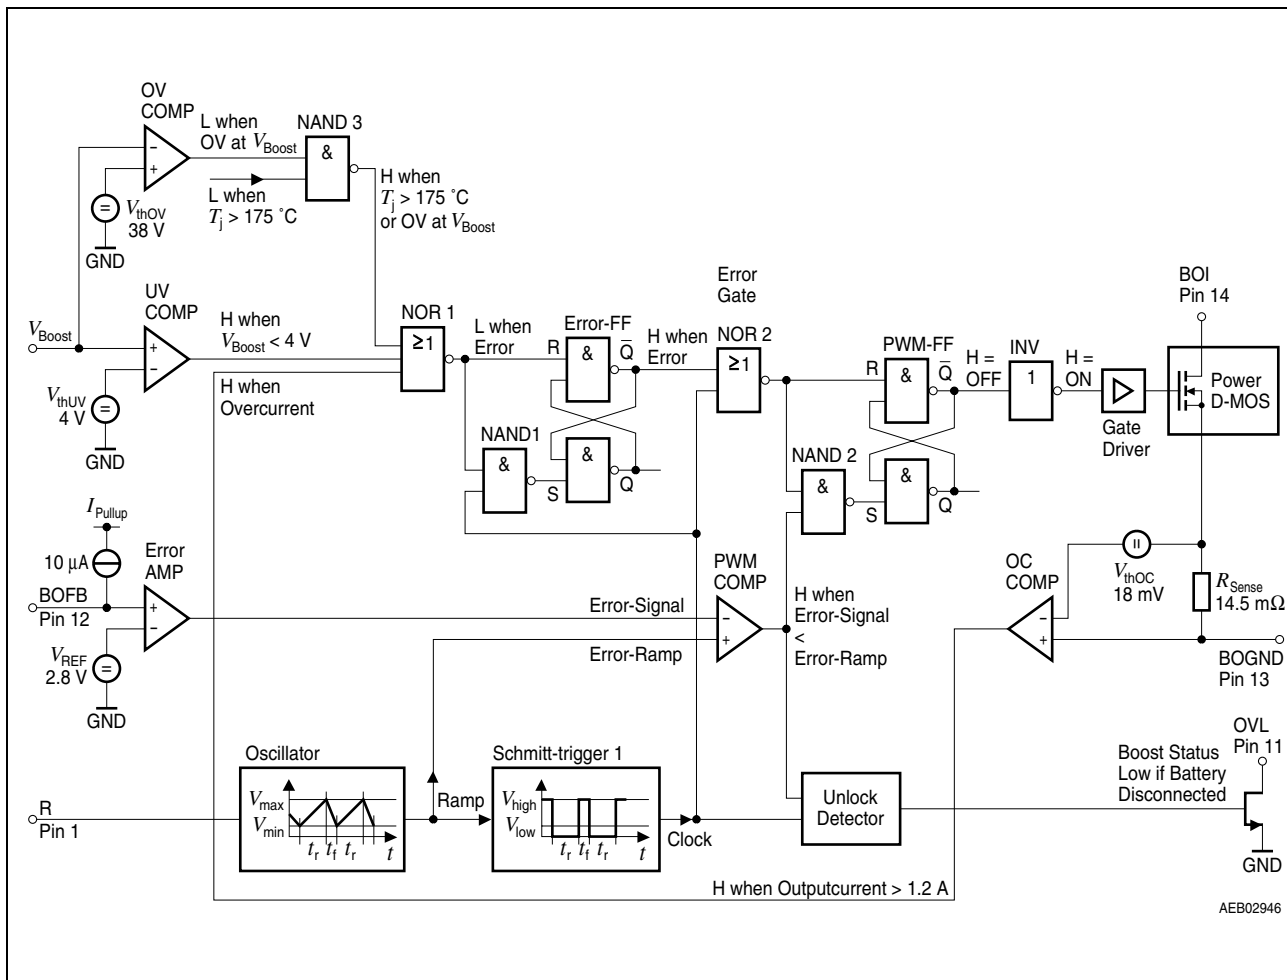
OV COMP
L when OV at $V_{\text{Boost}}$
NAND 3
&
H when $T_j$ > 175 ˚C or OV at $V_{\text{Boost}}$
L when $T_j$ > 175 ˚C
$V_{\text{thOV}}$ 38 V
GND
UV COMP
H when $V_{\text{Boost}}$ < 4 V
$V_{\text{Boost}}$
$V_{\text{thUV}}$ 4 V
GND
H when Overcurrent
NOR 1
≥1
L when Error
Error-FF
R
&
$\overline{Q}$
H when Error
Error Gate
NOR 2
≥1
NAND1
&
&
S
Q
PWM-FF
R
&
$\overline{Q}$
H = OFF
INV
1
H = ON
Gate Driver
BOI Pin 14
Power D-MOS
NAND 2
&
&
S
Q
$I_{\text{Pullup}}$
10 µA
Error AMP
BOFB Pin 12
$V_{\text{REF}}$ 2.8 V
GND
Error-Signal
Error-Ramp
PWM COMP
H when Error-Signal < Error-Ramp
OC COMP
$V_{\text{thOC}}$ 18 mV
$R_{\text{Sense}}$ 14.5 mΩ
BOGND Pin 13
OVL Pin 11
Boost Status Low if Battery Disconnected
Oscillator
$V_{\text{max}}$
$V_{\text{min}}$
$t_r$ $t_f$ $t_r$
$t$
Ramp
Schmitt-trigger 1
$V_{\text{high}}$
$V_{\text{low}}$
$t_r$ $t_f$ $t_r$
$t$
Clock
Unlock Detector
R Pin 1
GND
H when Outputcurrent > 1.2 A
AEB02946